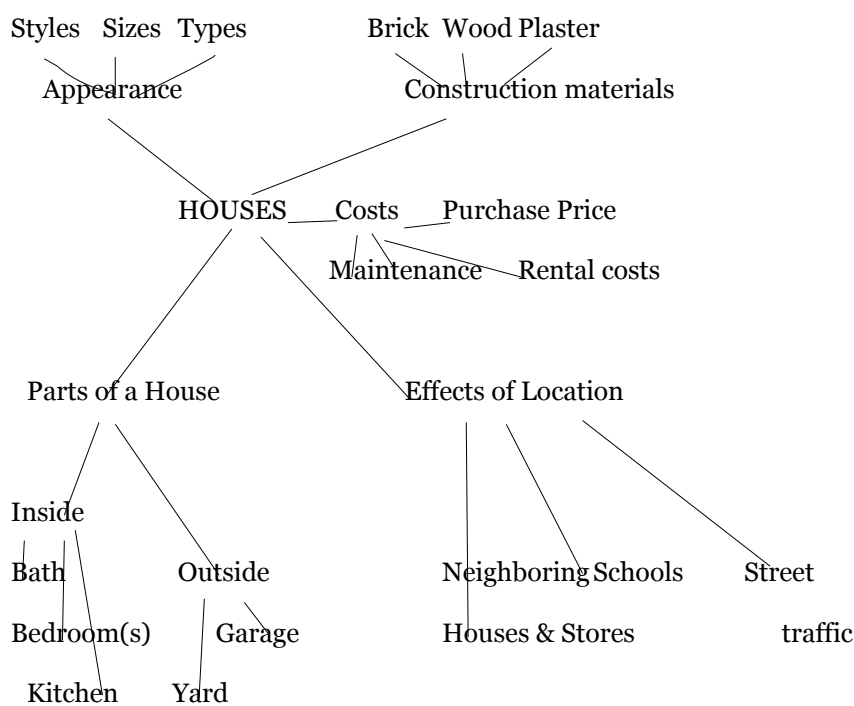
Styles Sizes Types

Appearance

Brick Wood Plaster

Construction materials

HOUSES

Costs

Purchase Price

Maintenance

Rental costs

Parts of a House

Effects of Location

Inside

Bath

Bedroom(s)

Kitchen

Outside

Garage

Yard

Neighboring Houses & Stores

Schools

Street traffic